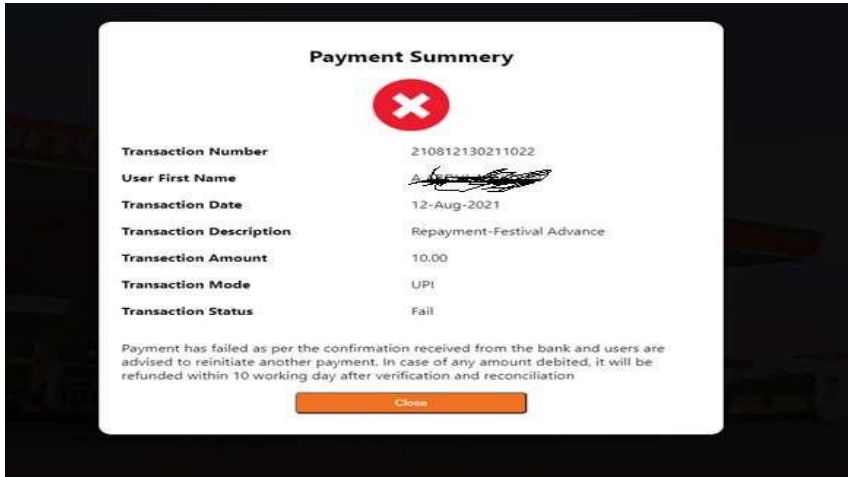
Payment Summery

| | |
|---|---|
| Transaction Number | 210812130211022 |
| User First Name | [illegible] |
| Transaction Date | 12-Aug-2021 |
| Transection Description | Repayment-Festival Advance |
| Transection Amount | 10.00 |
| Transaction Mode | UPI |
| Transaction Status | Fail |

Payment has failed as per the confirmation received from the bank and users are advised to reinitiate another payment. In case of any amount debited, it will be refunded within 10 working day after verification and reconciliation

Close